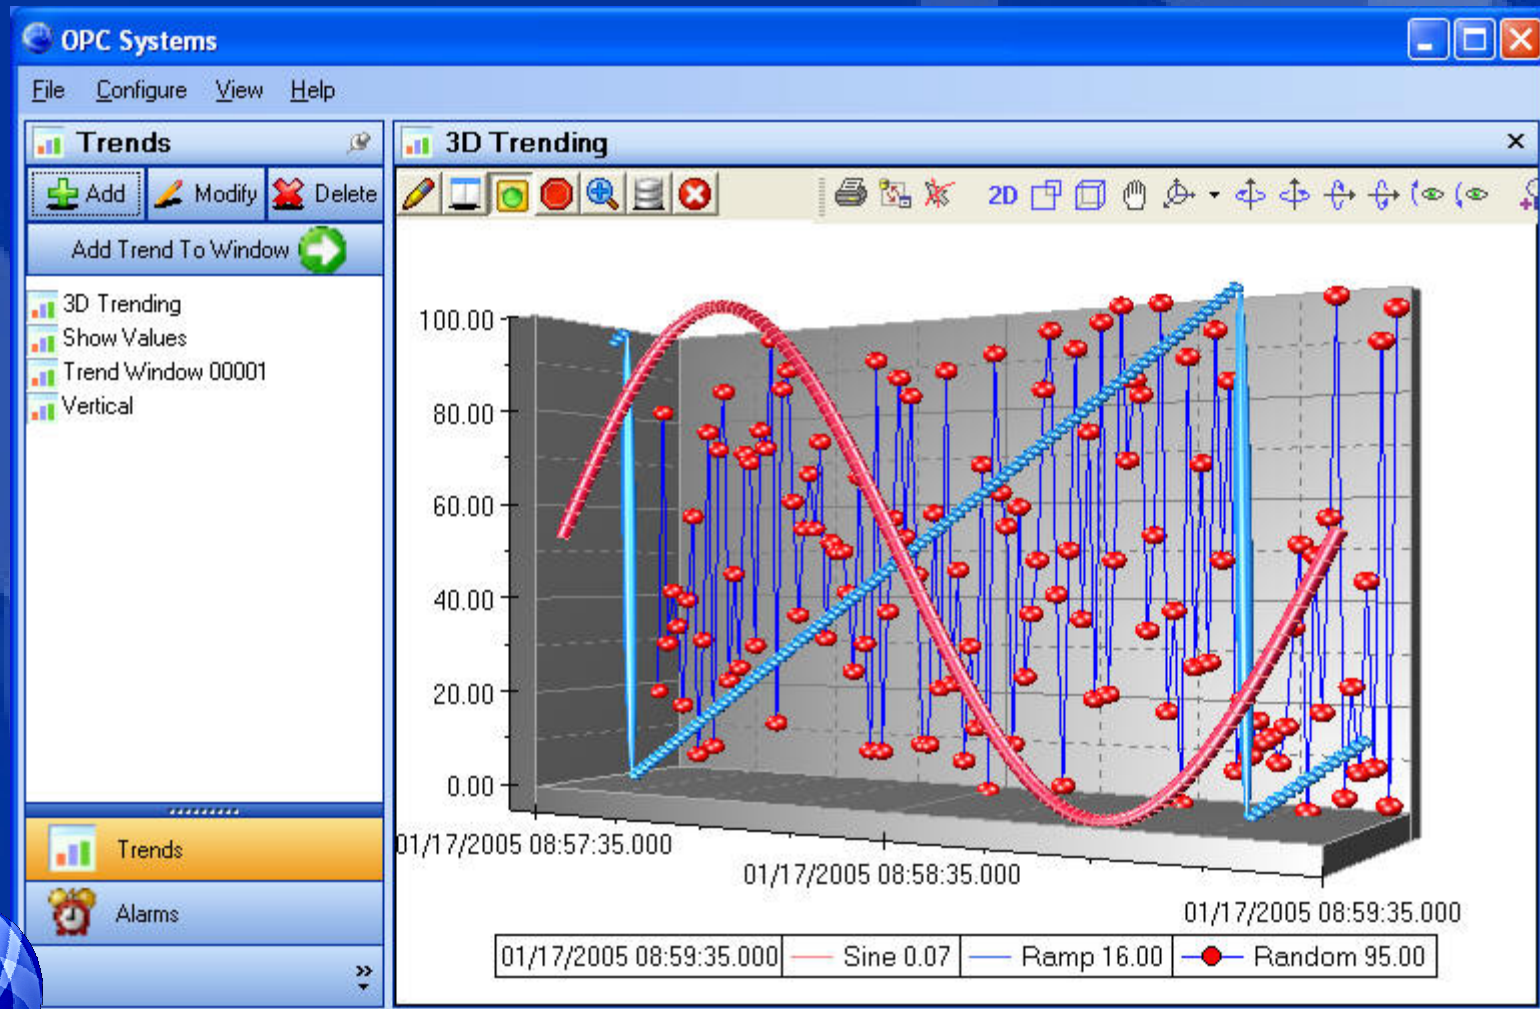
OPC Systems

File Configure View Help

Trends

Add Modify Delete

Add Trend To Window

3D Trending
Show Values
Trend Window 00001
Vertical

Trends

Alarms

3D Trending

2D

100.00
80.00
60.00
40.00
20.00
0.00

01/17/2005 08:57:35.000
01/17/2005 08:58:35.000
01/17/2005 08:59:35.000

| 01/17/2005 08:59:35.000 | Sine 0.07 | Ramp 16.00 | Random 95.00 |
|---|---|---|---|